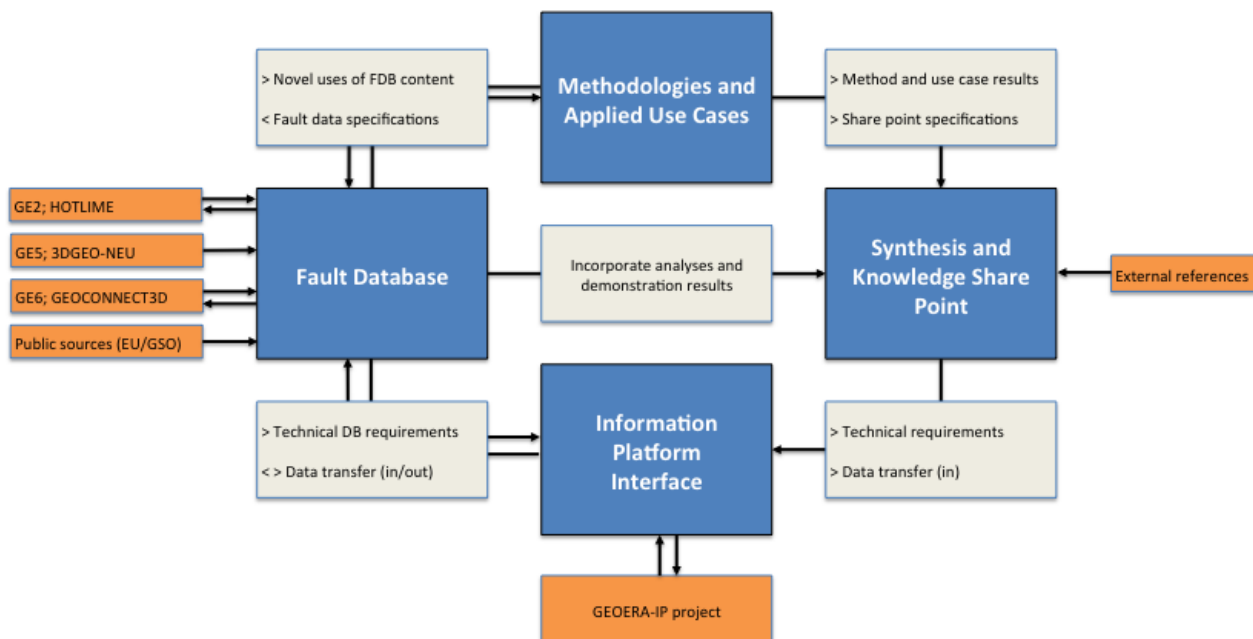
> Novel uses of FDB content

< Fault data specifications

Methodologies and Applied Use Cases

> Method and use case results

> Share point specifications

GE2; HOTLIME

GE5; 3DGEO-NEU

GE6; GEOCONNECT3D

Public sources (EU/GSO)

Fault Database

Incorporate analyses and demonstration results

Synthesis and Knowledge Share Point

External references

> Technical DB requirements

< > Data transfer (in/out)

Information Platform Interface

> Technical requirements

> Data transfer (in)

GEOERA-IP project